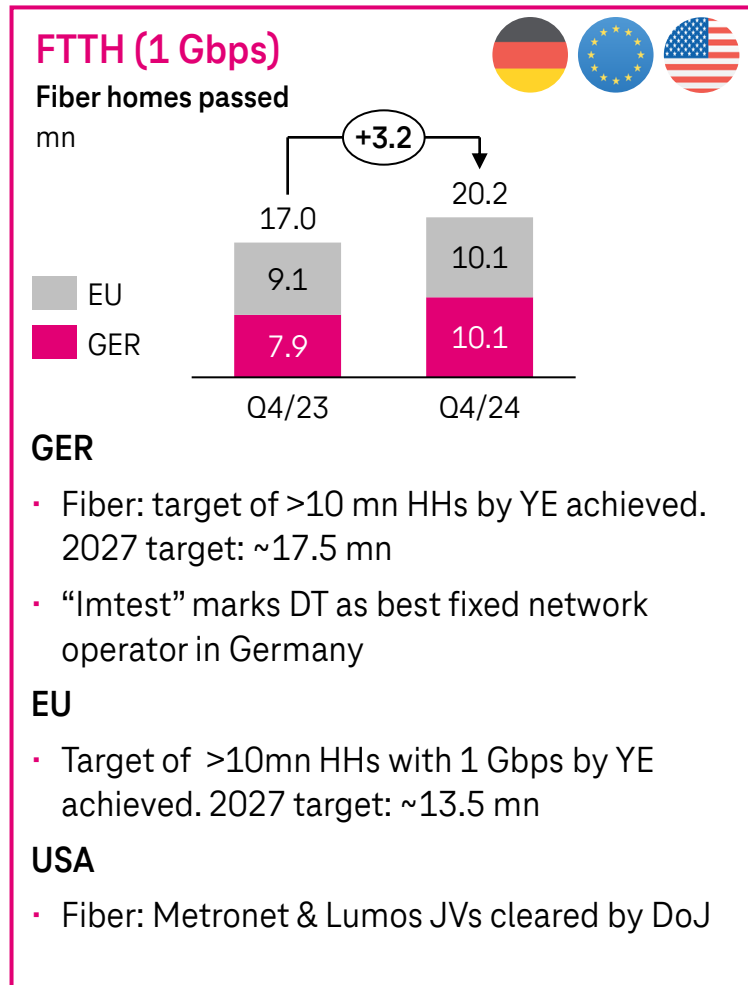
FTTH (1 Gbps)

Fiber homes passed

mn

+3.2

17.0

20.2

9.1

10.1

7.9

10.1

EU

GER

Q4/23

Q4/24

GER

· Fiber: target of >10 mn HHs by YE achieved. 2027 target: ~17.5 mn

· “Imtest” marks DT as best fixed network operator in Germany

EU

· Target of >10mn HHs with 1 Gbps by YE achieved. 2027 target: ~13.5 mn

USA

· Fiber: Metronet & Lumos JVs cleared by DoJ